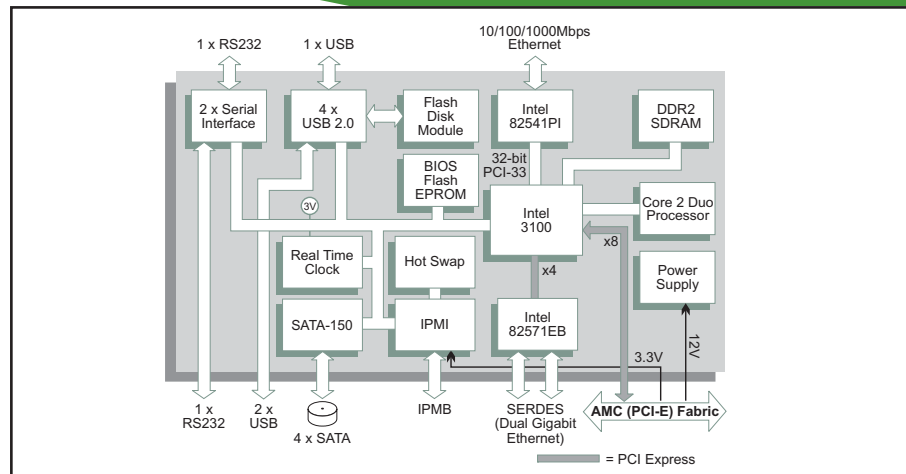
1 x RS232

1 x USB

10/100/1000Mbps Ethernet

2 x Serial Interface

4 x USB 2.0

Flash Disk Module

Intel 82541PI

DDR2 SDRAM

BIOS Flash EPROM

32-bit PCI-33

3V

Intel 3100

Core 2 Duo Processor

x8

Real Time Clock

Hot Swap

x4

Power Supply

SATA-150

IPMI

Intel 82571EB

12V

3.3V

1 x RS232

2 x USB

4 x SATA

IPMB

SERDES (Dual Gigabit Ethernet)

AMC (PCI-E) Fabric

= PCI Express